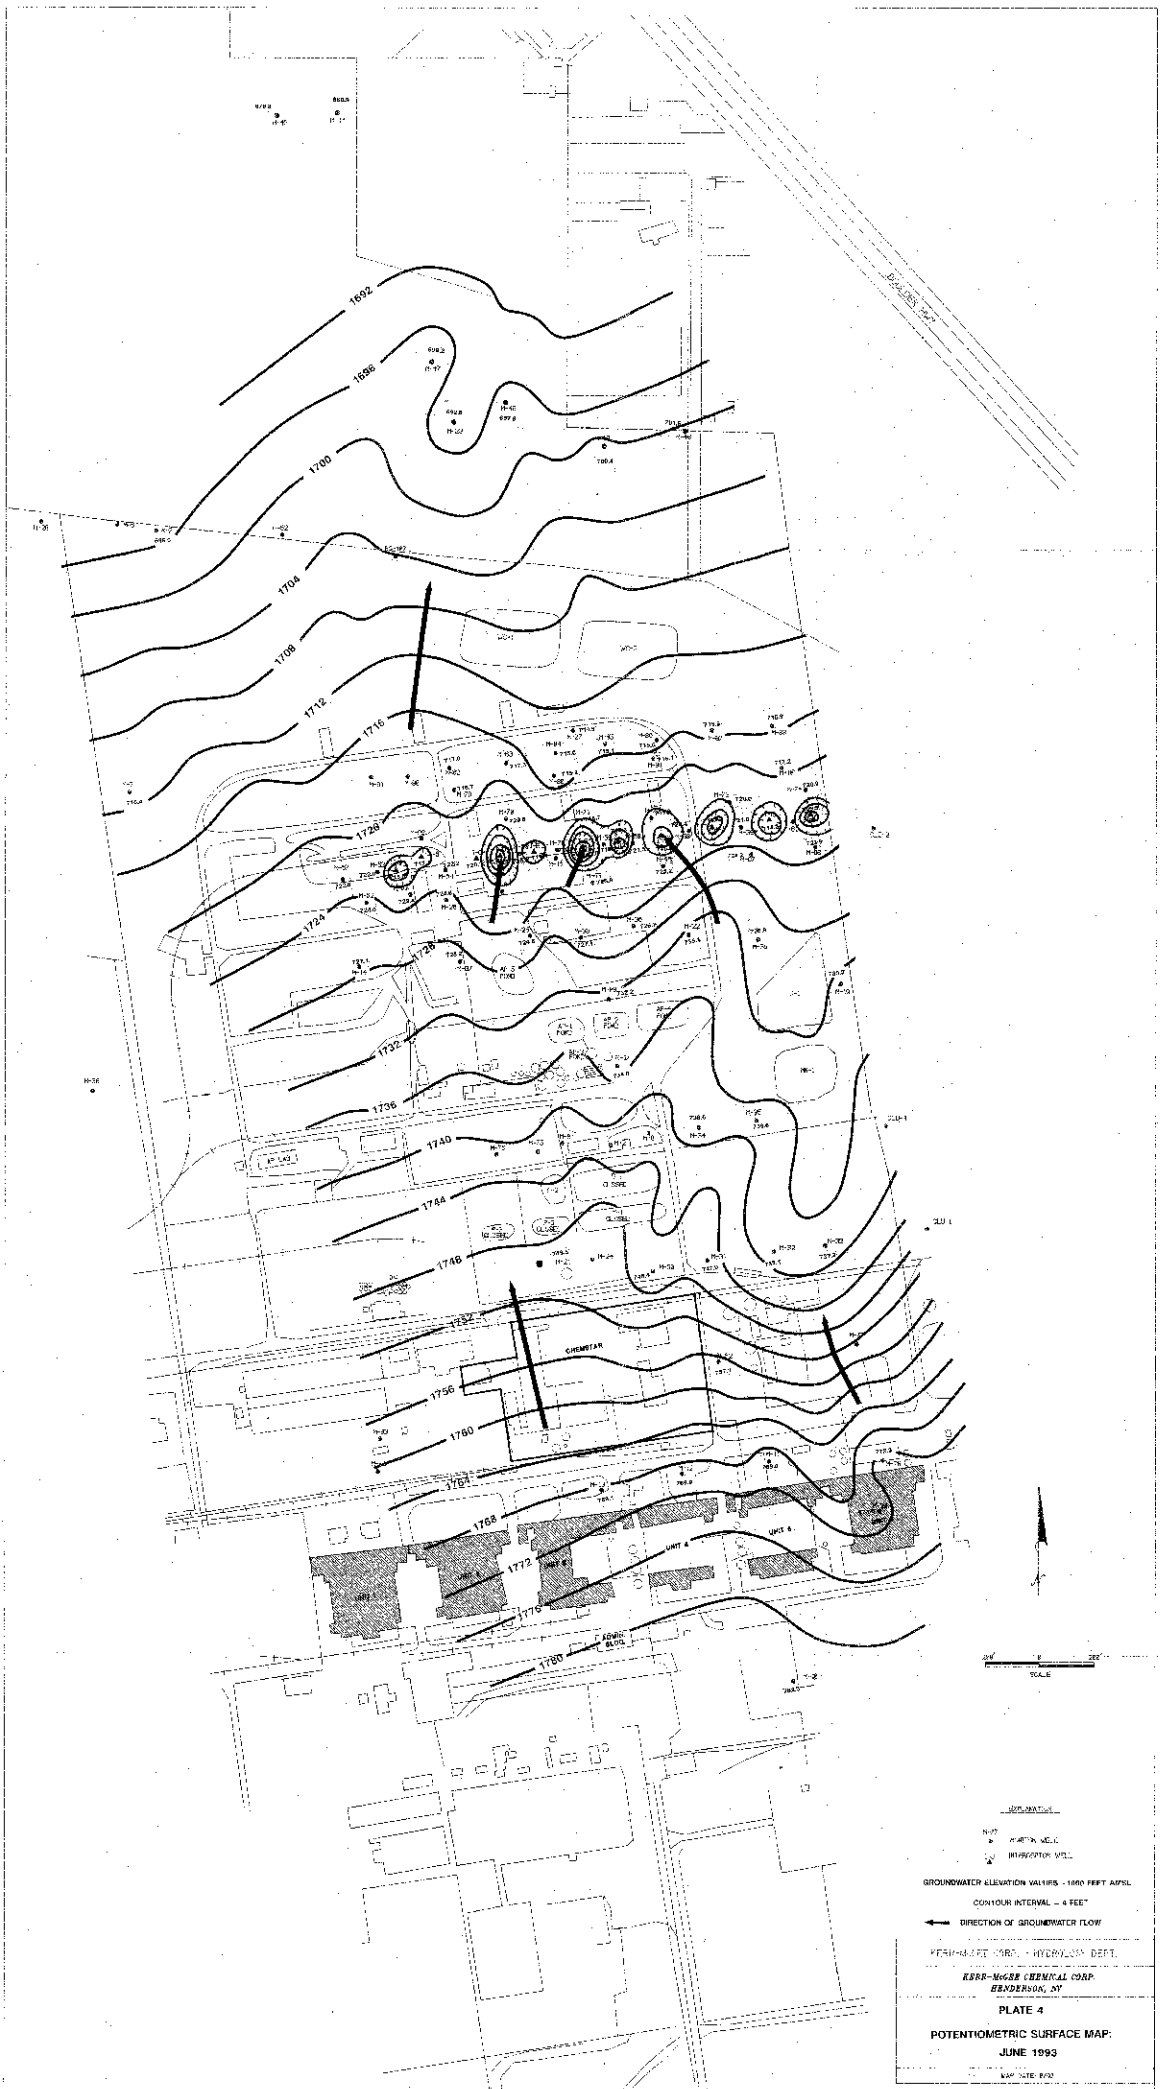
1692
1696
1700
1704
1708
1712
1716
1720
1724
1728
1732
1736
1740
1744
1748
1752
1756
1760
1764
1768
1772
1776
1780

699.2
H-17
H-42
697.6
701.6
700.4

AP-5 POND
CHEMSTAR
UNIT 4
UNIT 5
UNIT 6
CLOSED
C KERR BLDG.

SCALE

EXPLANATION
H-27 MONITOR WELL
INTERCEPTOR WELL
GROUNDWATER ELEVATION VALUES - 1000 FEET AMSL
CONTOUR INTERVAL = 4 FEET
DIRECTION OF GROUNDWATER FLOW

KERR-McGEE CORP. - HYDROLOGY DEPT.
KERR-McGEE CHEMICAL CORP.
HENDERSON, NV
PLATE 4
POTENTIOMETRIC SURFACE MAP:
JUNE 1993
MAP DATE: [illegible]